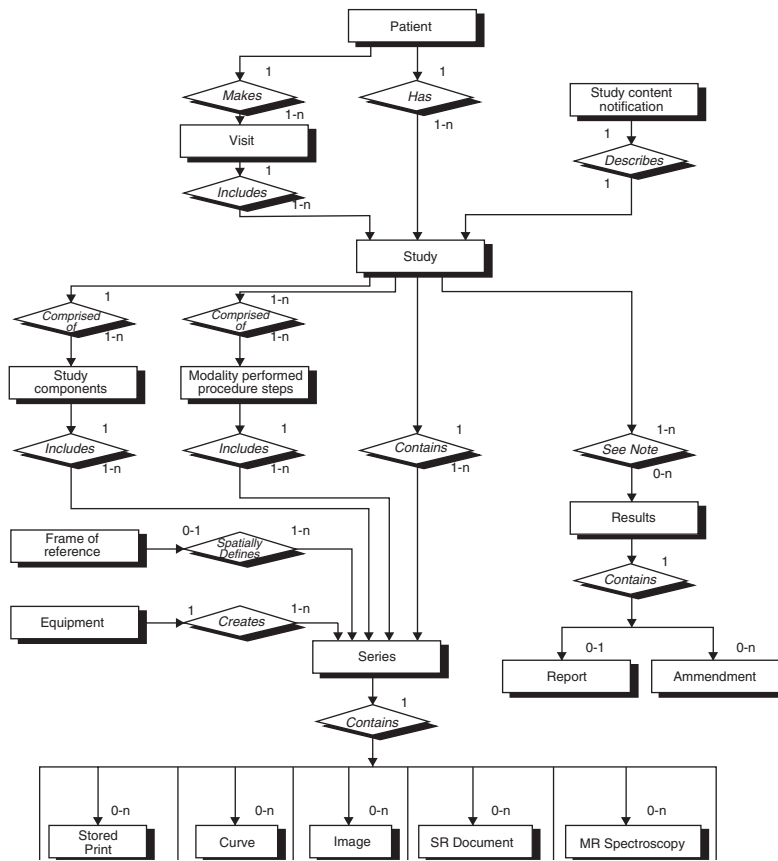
Patient

1
Makes
1-n
Visit
1
Includes
1-n

1
Has
1-n

Study content notification
1
Describes
1

Study

1
Comprised of
1-n
Study components
1
Includes
1-n

1-n
Comprised of
1-n
Modality performed procedure steps
1
Includes
1-n

1
Contains
1-n

1-n
See Note
0-n
Results
1
Contains
0-1
Report
0-n
Ammendment

Frame of reference
0-1
Spatially Defines
1-n

Equipment
1
Creates
1-n

Series
1
Contains

0-n
Stored Print
0-n
Curve
0-n
Image
0-n
SR Document
0-n
MR Spectroscopy